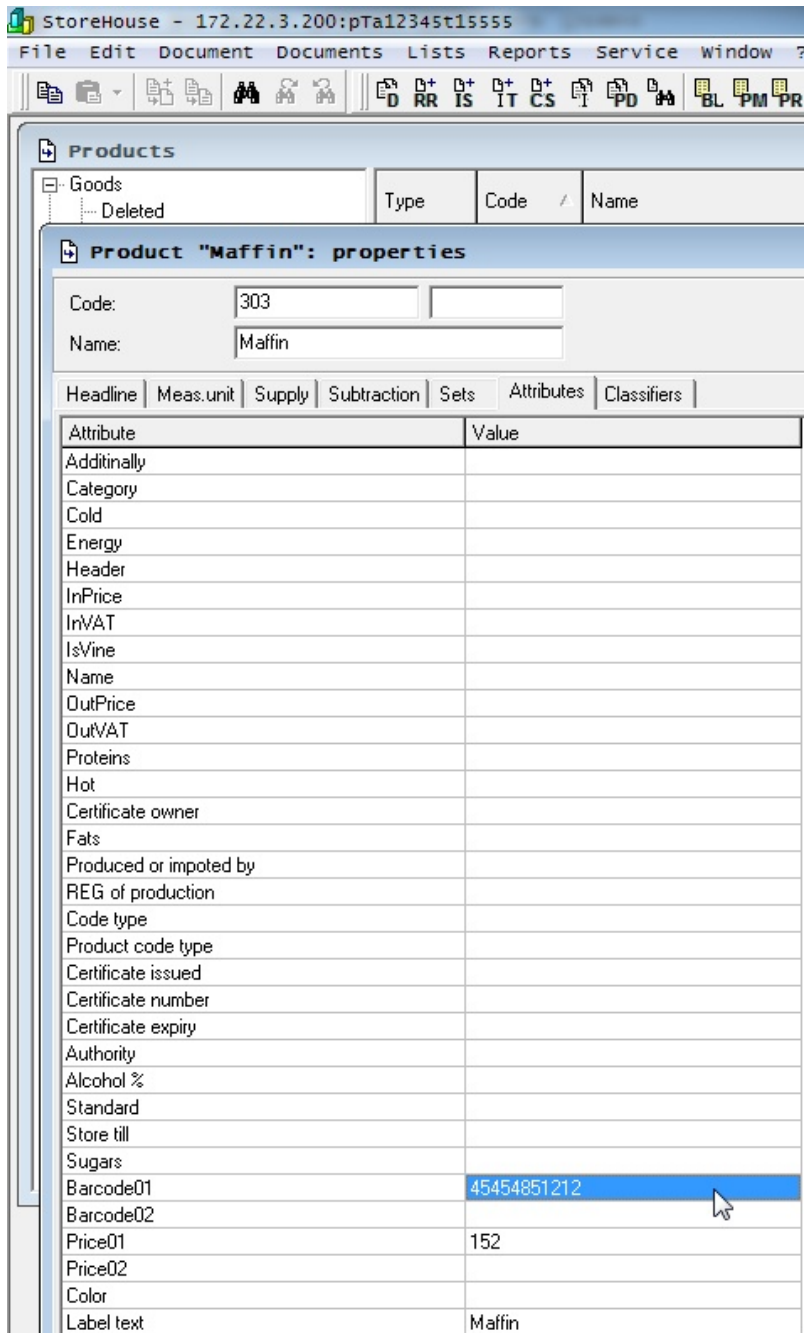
StoreHouse - 172.22.3.200:pTa12345t15555

File Edit Document Documents Lists Reports Service Window ?

D RR IS IT CS PD BL PM PR

Products

Goods
Deleted

| Type | Code | Name |
|---|---|---|

Product "Maffin": properties

Code: 303
Name: Maffin

Headline | Meas.unit | Supply | Subtraction | Sets | Attributes | Classifiers

| Attribute | Value |
|---|---|
| Additinally | |
| Category | |
| Cold | |
| Energy | |
| Header | |
| InPrice | |
| InVAT | |
| IsVine | |
| Name | |
| OutPrice | |
| OutVAT | |
| Proteins | |
| Hot | |
| Certificate owner | |
| Fats | |
| Produced or impoted by | |
| REG of production | |
| Code type | |
| Product code type | |
| Certificate issued | |
| Certificate number | |
| Certificate expiry | |
| Authority | |
| Alcohol % | |
| Standard | |
| Store till | |
| Sugars | |
| Barcode01 | 45454851212 |
| Barcode02 | |
| Price01 | 152 |
| Price02 | |
| Color | |
| Label text | Maffin |